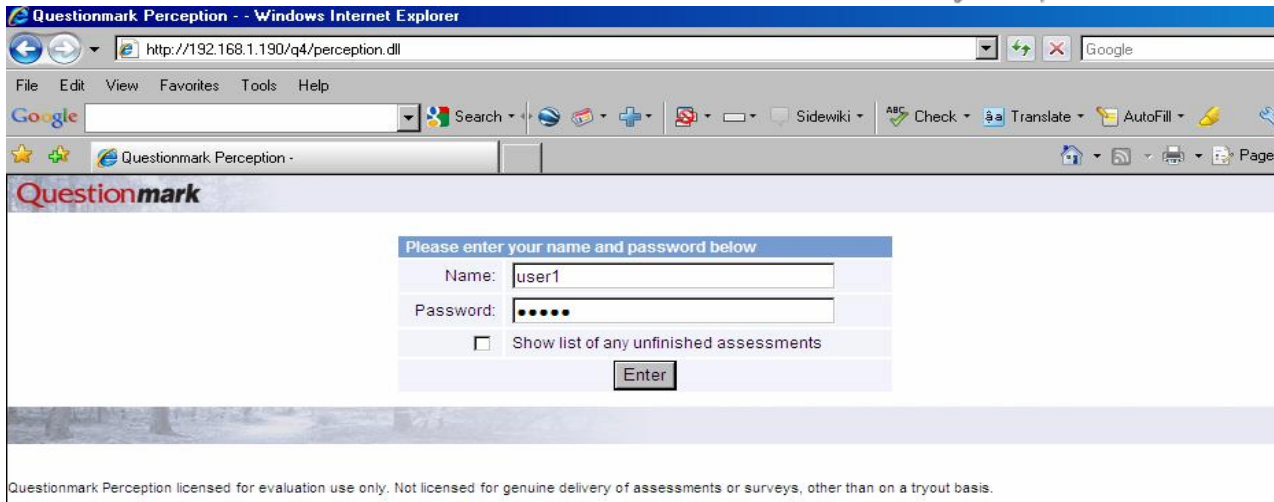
Questionmark Perception - - Windows Internet Explorer

http://192.168.1.190/q4/perception.dll

Google

File Edit View Favorites Tools Help

Google

Search

Sidewiki

Check

Translate

AutoFill

Questionmark Perception -

Page

Questionmark

Please enter your name and password below

Name: user1

Password: •••••

Show list of any unfinished assessments

Enter

Questionmark Perception licensed for evaluation use only. Not licensed for genuine delivery of assessments or surveys, other than on a tryout basis.